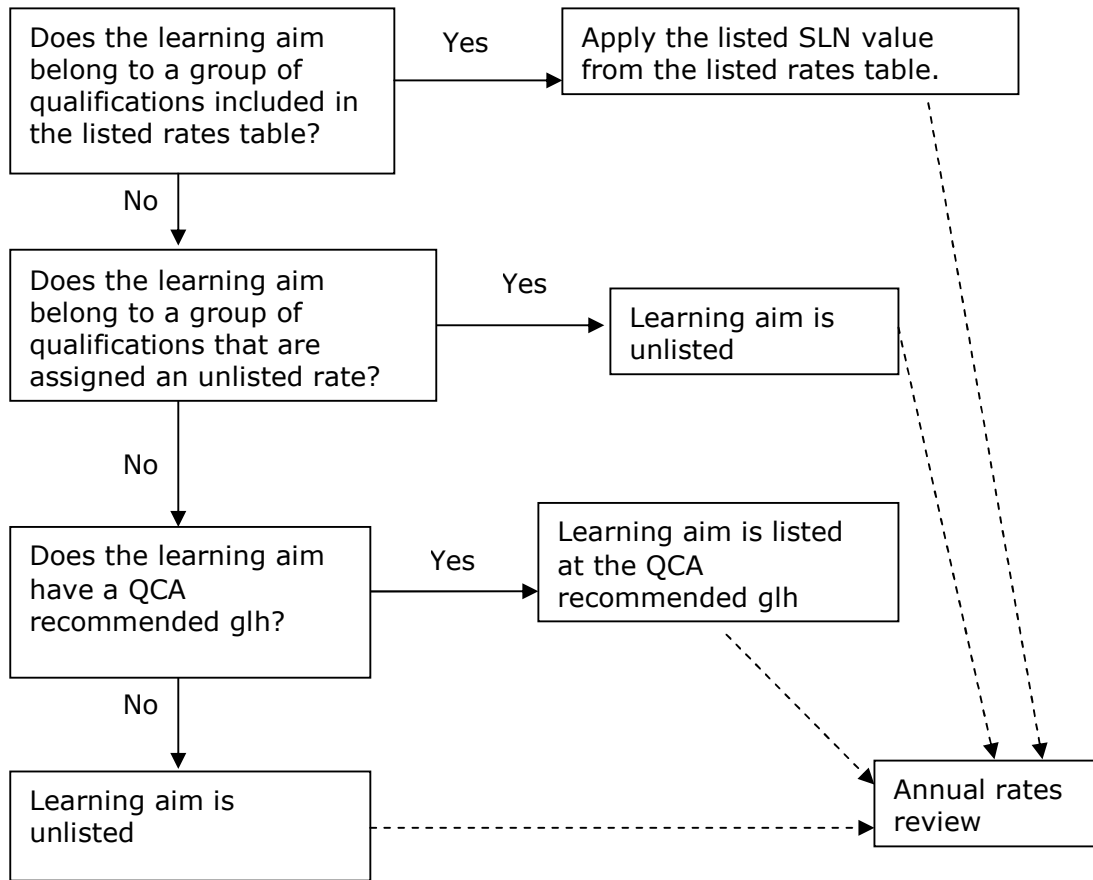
Does the learning aim belong to a group of qualifications included in the listed rates table?

Yes

Apply the listed SLN value from the listed rates table.

No

Does the learning aim belong to a group of qualifications that are assigned an unlisted rate?

Yes

Learning aim is unlisted

No

Does the learning aim have a QCA recommended glh?

Yes

Learning aim is listed at the QCA recommended glh

No

Learning aim is unlisted

Annual rates review